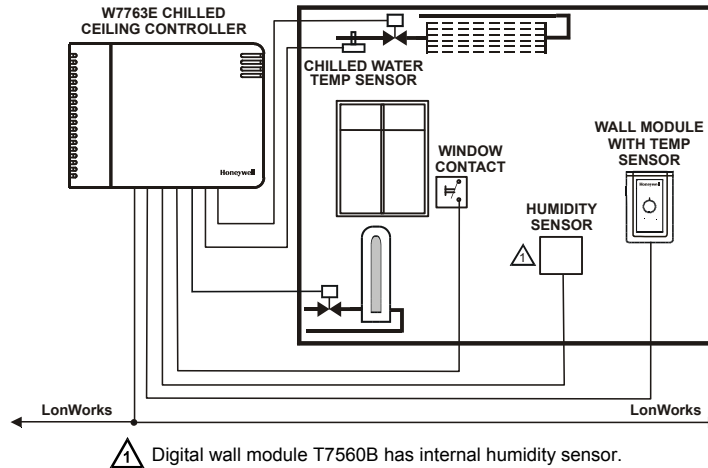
W7763E CHILLED CEILING CONTROLLER

Honeywell

CHILLED WATER TEMP SENSOR

WINDOW CONTACT

WALL MODULE WITH TEMP SENSOR

Honeywell

HUMIDITY SENSOR

1

LonWorks

LonWorks

1 Digital wall module T7560B has internal humidity sensor.